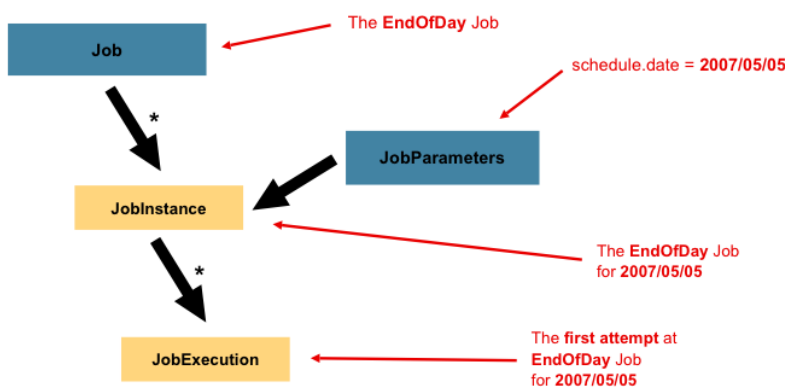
Job

The **EndOfDay** Job

schedule.date = **2007/05/05**

*

JobParameters

JobInstance

The **EndOfDay** Job for **2007/05/05**

*

JobExecution

The **first attempt** at **EndOfDay** Job for **2007/05/05**